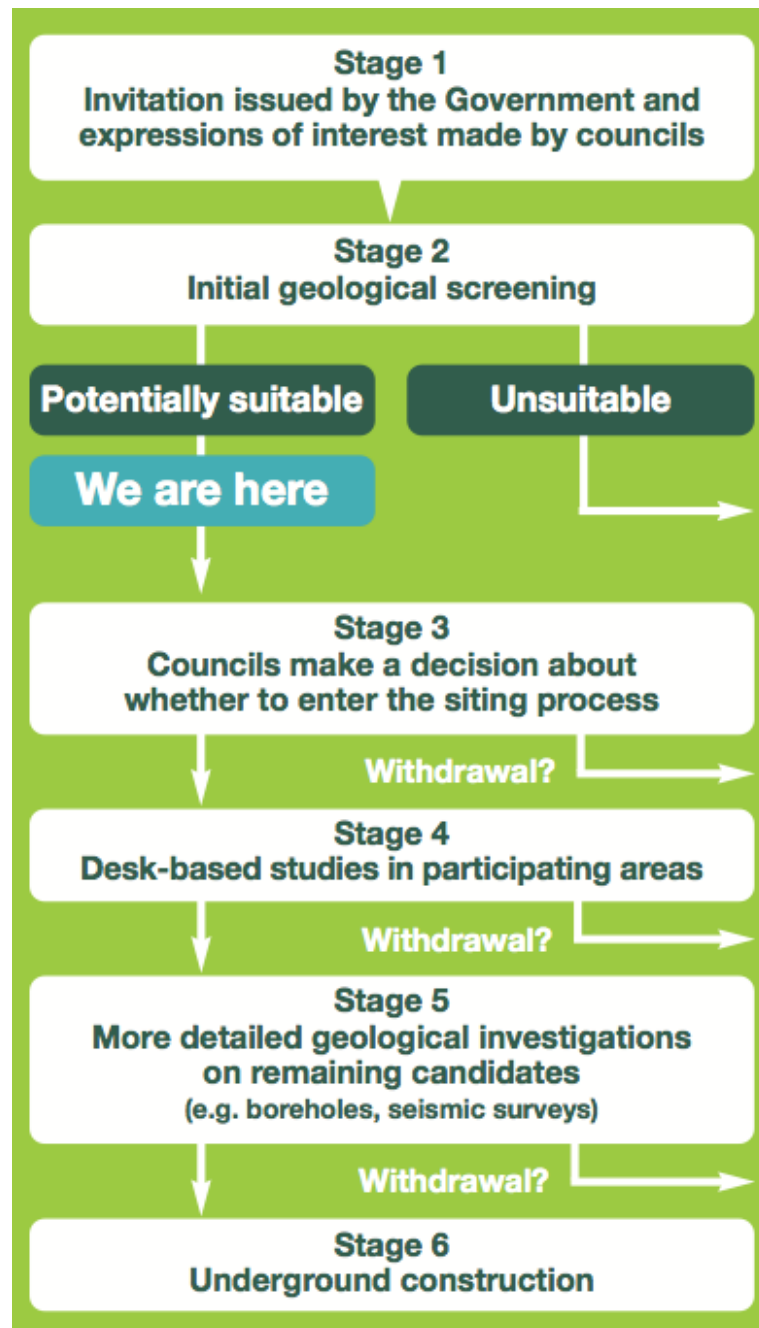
Stage 1
Invitation issued by the Government and expressions of interest made by councils

Stage 2
Initial geological screening

Potentially suitable

Unsuitable

We are here

Stage 3
Councils make a decision about whether to enter the siting process

Withdrawal?

Stage 4
Desk-based studies in participating areas

Withdrawal?

Stage 5
More detailed geological investigations on remaining candidates
(e.g. boreholes, seismic surveys)

Withdrawal?

Stage 6
Underground construction